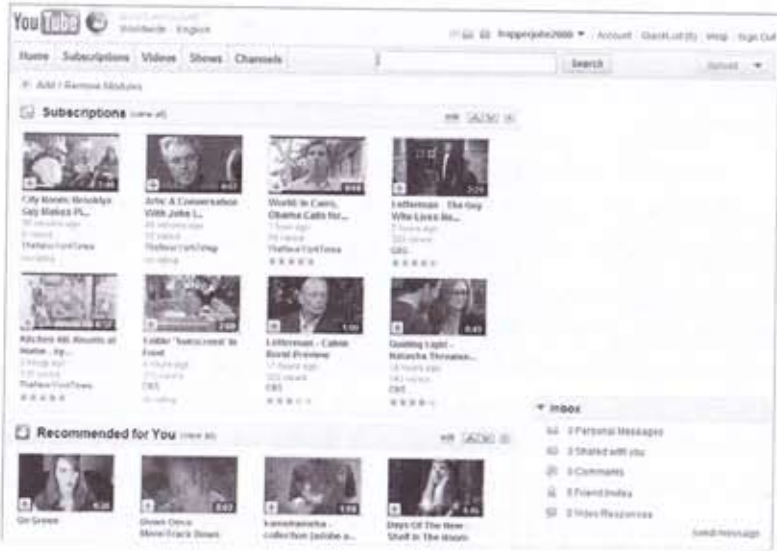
YouTube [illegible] Worldwide English

trapperjohn2000 ▾ Account QuickList (0) Help Sign Out

Home Subscriptions Videos Shows Channels

Search

Upload ▾

Add / Remove Modules

Subscriptions (view all)

City Room: Brooklyn Guy Makes Fi...
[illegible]
TheNewYorkTimes

Arts: A Conversation With John L...
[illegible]
TheNewYorkTimes

World in Cairo, Obama Calls for...
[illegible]
TheNewYorkTimes

Letterman - The Guy Who Lives in...
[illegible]
CBS

Kitchen 4B: Mounts at Home...
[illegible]
TheNewYorkTimes

Eddie "Sunscreen" In Food
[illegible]
CBS

Letterman - Cabin Boost Preview
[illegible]
CBS

Guiding Light - Natascha Throws...
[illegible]
CBS

Recommended for You (view all)

On Grove

Down Once More/Track Down

kamehameha - collection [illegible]

Days Of The New - Shelf In The Room

Inbox

0 Personal Messages
0 Shared with you
0 Comments
0 Friend Invites
0 Video Responses

Send Message